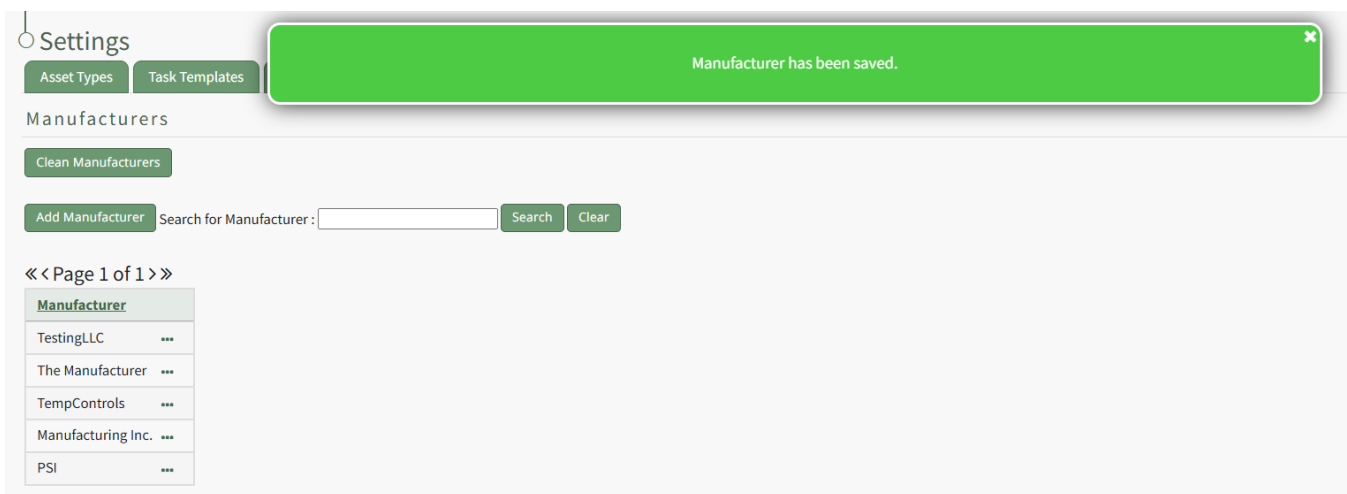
Settings

Asset Types | Task Templates

Manufacturer has been saved.

Manufacturers

Clean Manufacturers

Add Manufacturer Search for Manufacturer : Search Clear

«‹ Page 1 of 1 ›»

| Manufacturer | |
|---|---|
| TestingLLC | ··· |
| The Manufacturer | ··· |
| TempControls | ··· |
| Manufacturing Inc. | ··· |
| PSI | ··· |